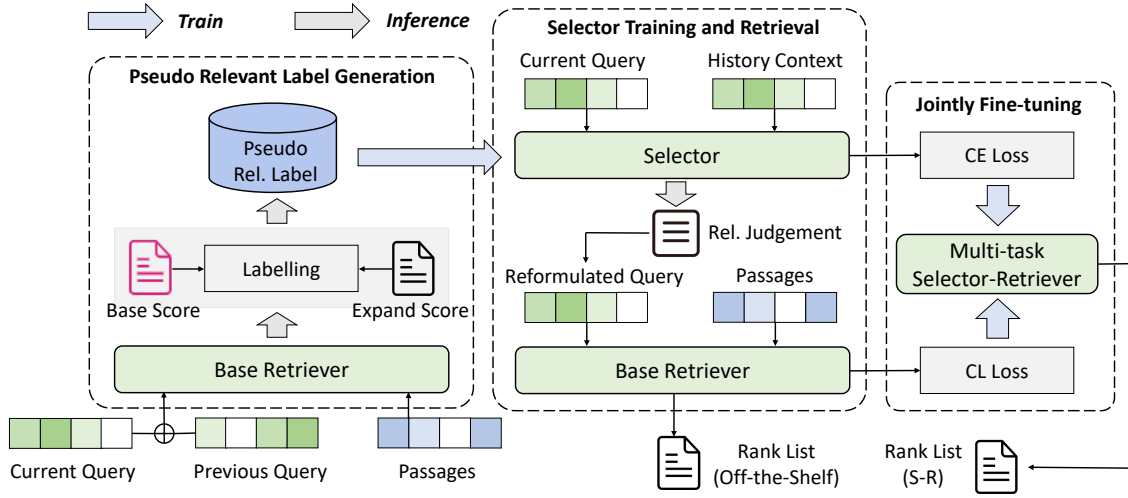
Train

Inference

Pseudo Relevant Label Generation

Pseudo Rel. Label

Labelling

Base Score

Expand Score

Base Retriever

Current Query

Previous Query

Passages

Selector Training and Retrieval

Current Query

History Context

Selector

Rel. Judgement

Reformulated Query

Passages

Base Retriever

Rank List (Off-the-Shelf)

Jointly Fine-tuning

CE Loss

Multi-task Selector-Retriever

CL Loss

Rank List (S-R)